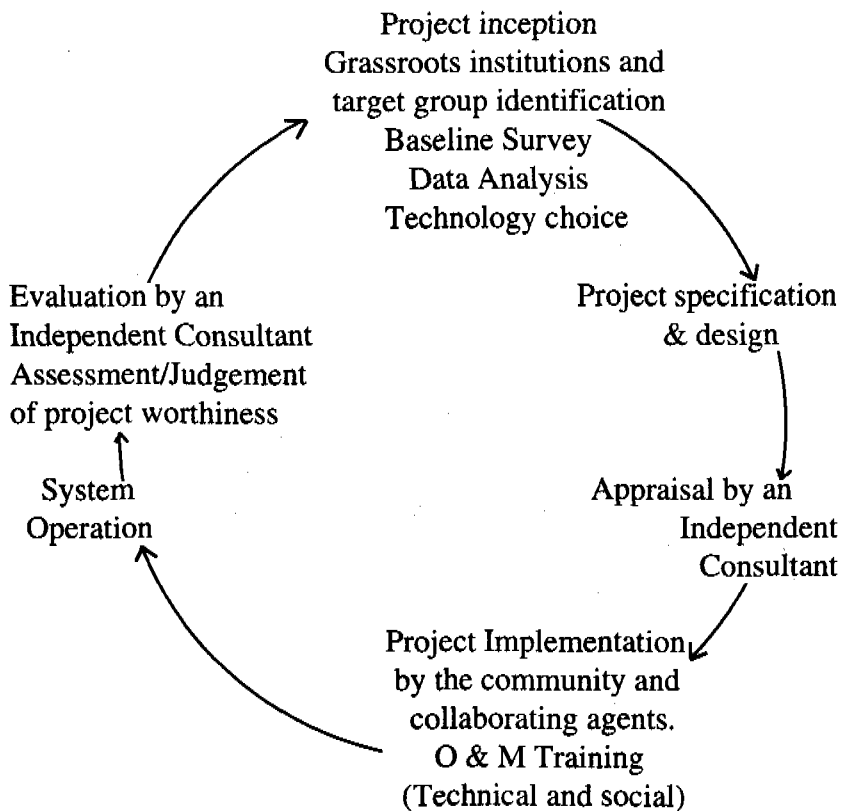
Project inception
Grassroots institutions and target group identification
Baseline Survey
Data Analysis
Technology choice

Project specification & design

Appraisal by an Independent Consultant

Project Implementation by the community and collaborating agents.
O & M Training
(Technical and social)

System Operation

Evaluation by an Independent Consultant
Assessment/Judgement of project worthiness